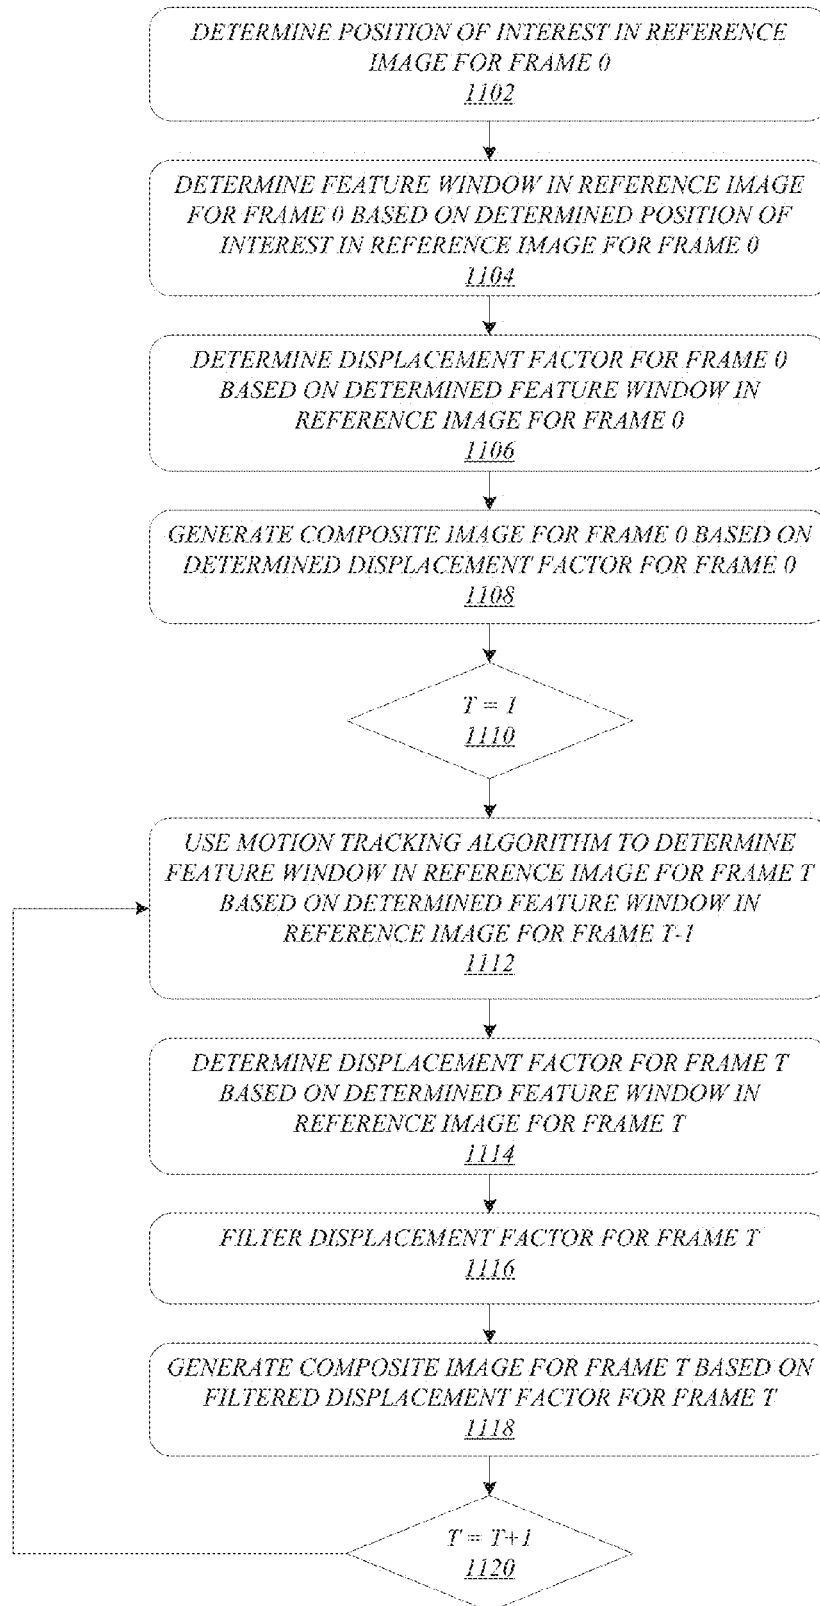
DETERMINE POSITION OF INTEREST IN REFERENCE IMAGE FOR FRAME 0
1102

DETERMINE FEATURE WINDOW IN REFERENCE IMAGE FOR FRAME 0 BASED ON DETERMINED POSITION OF INTEREST IN REFERENCE IMAGE FOR FRAME 0
1104

DETERMINE DISPLACEMENT FACTOR FOR FRAME 0 BASED ON DETERMINED FEATURE WINDOW IN REFERENCE IMAGE FOR FRAME 0
1106

GENERATE COMPOSITE IMAGE FOR FRAME 0 BASED ON DETERMINED DISPLACEMENT FACTOR FOR FRAME 0
1108

T = 1
1110

USE MOTION TRACKING ALGORITHM TO DETERMINE FEATURE WINDOW IN REFERENCE IMAGE FOR FRAME T BASED ON DETERMINED FEATURE WINDOW IN REFERENCE IMAGE FOR FRAME T-1
1112

DETERMINE DISPLACEMENT FACTOR FOR FRAME T BASED ON DETERMINED FEATURE WINDOW IN REFERENCE IMAGE FOR FRAME T
1114

FILTER DISPLACEMENT FACTOR FOR FRAME T
1116

GENERATE COMPOSITE IMAGE FOR FRAME T BASED ON FILTERED DISPLACEMENT FACTOR FOR FRAME T
1118

T = T+1
1120